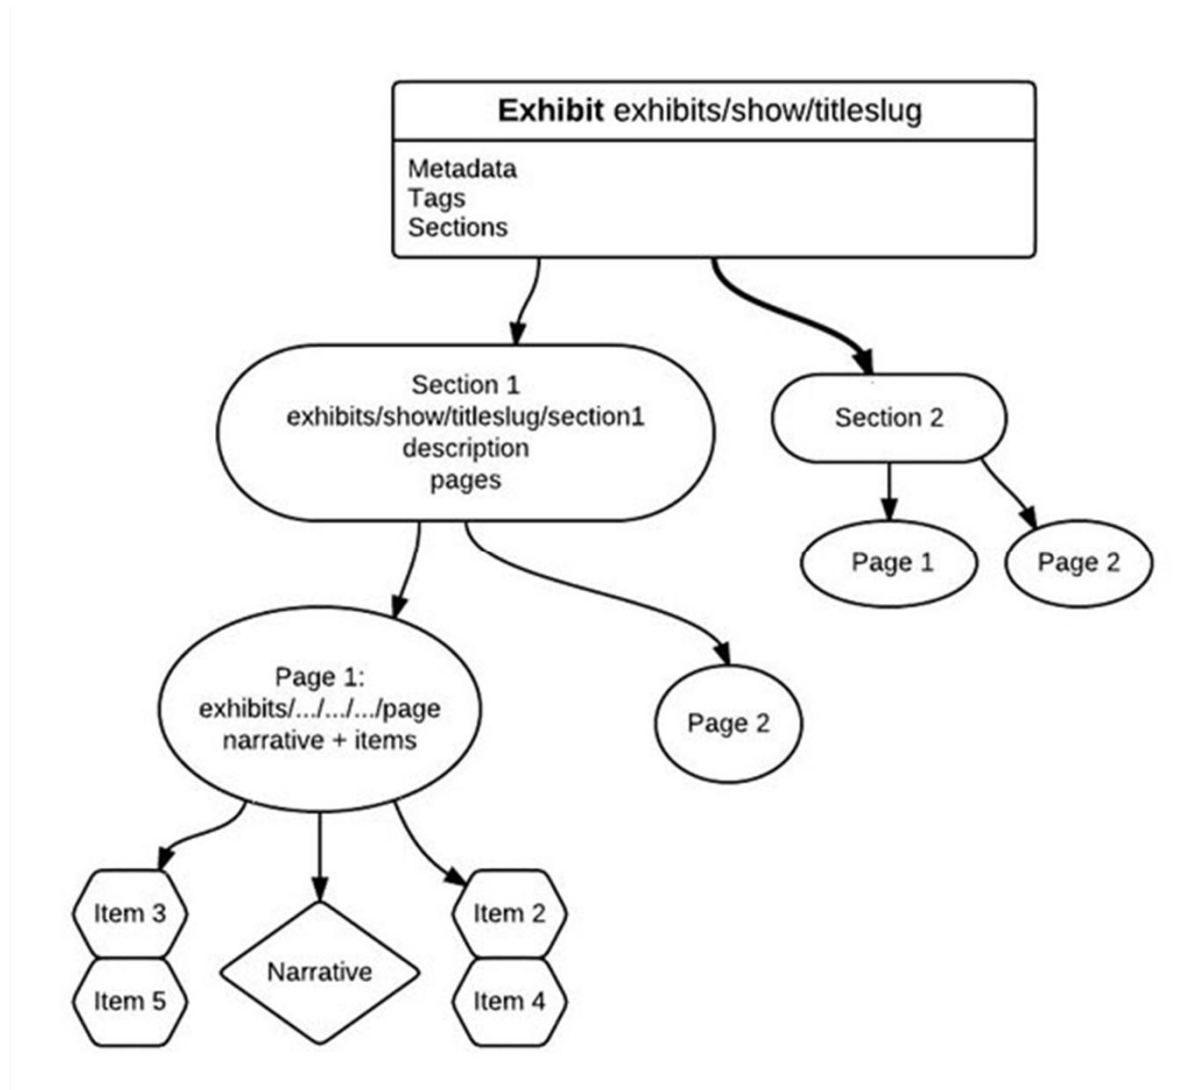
**Exhibit** exhibits/show/titleslug

Metadata
Tags
Sections

Section 1
exhibits/show/titleslug/section1
description
pages

Section 2

Page 1

Page 2

Page 1:
exhibits/…/…/…/page
narrative + items

Page 2

Item 3

Item 5

Narrative

Item 2

Item 4